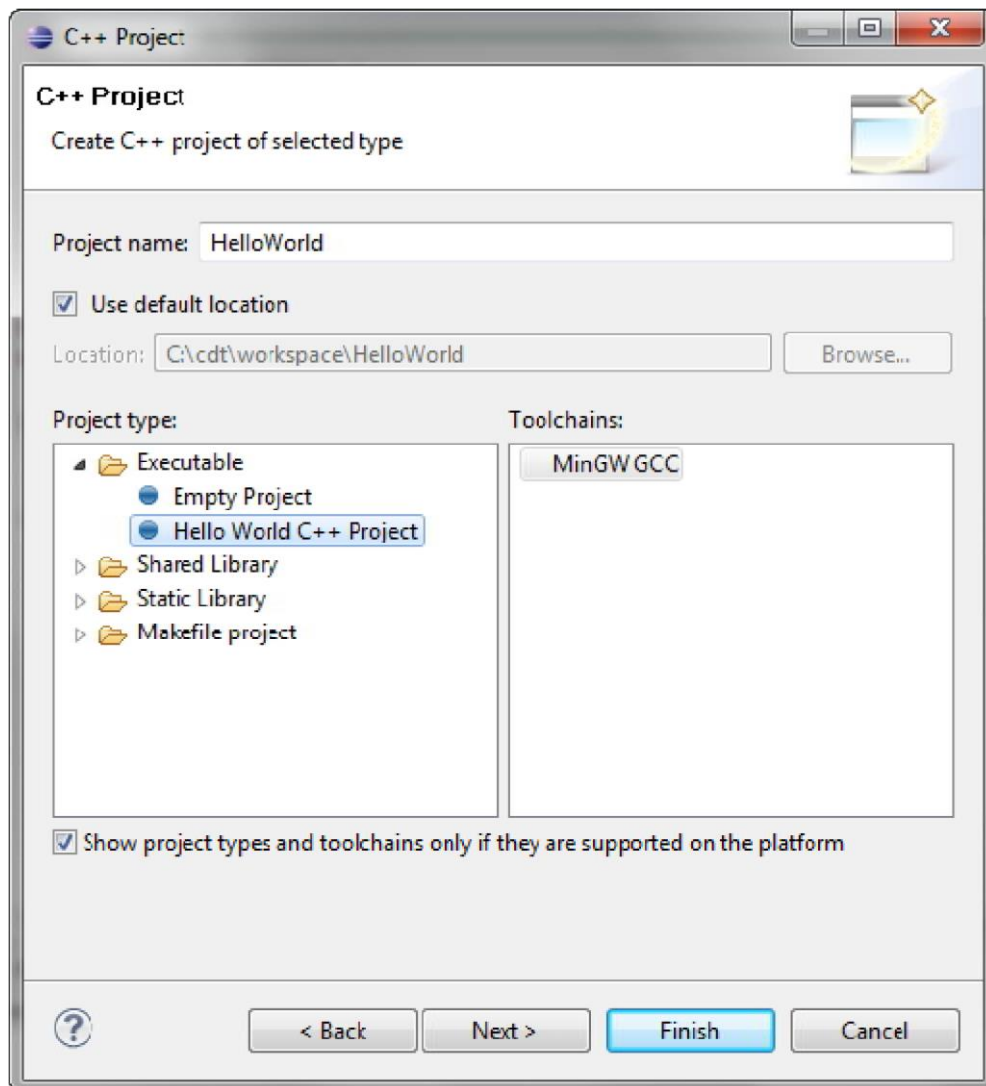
C++ Project

C++ Project

Create C++ project of selected type

Project name: HelloWorld

Use default location

Location: C:\cdt\workspace\HelloWorld

Browse...

Project type:

Executable

Empty Project

Hello World C++ Project

Shared Library

Static Library

Makefile project

Toolchains:

MinGW GCC

Show project types and toolchains only if they are supported on the platform

?

< Back

Next >

Finish

Cancel